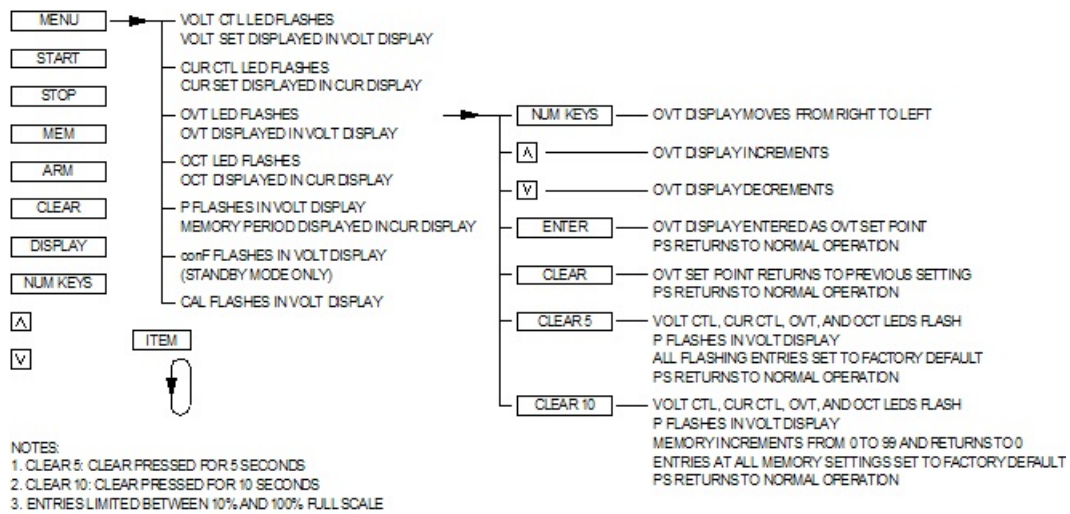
MENU

START

STOP

MEM

ARM

CLEAR

DISPLAY

NUM KEYS

Λ

V

VOLT CTL LED FLASHES
VOLT SET DISPLAYED IN VOLT DISPLAY

CUR CTL LED FLASHES
CUR SET DISPLAYED IN CUR DISPLAY

OVT LED FLASHES
OVT DISPLAYED IN VOLT DISPLAY

OCT LED FLASHES
OCT DISPLAYED IN CUR DISPLAY

P FLASHES IN VOLT DISPLAY
MEMORY PERIOD DISPLAYED IN CUR DISPLAY

conF FLASHES IN VOLT DISPLAY
(STANDBY MODE ONLY)

CAL FLASHES IN VOLT DISPLAY

ITEM

NUM KEYS — OVT DISPLAY MOVES FROM RIGHT TO LEFT

Λ — OVT DISPLAY INCREMENTS

V — OVT DISPLAY DECREMENTS

ENTER — OVT DISPLAY ENTERED AS OVT SET POINT
PS RETURNS TO NORMAL OPERATION

CLEAR — OVT SET POINT RETURNS TO PREVIOUS SETTING
PS RETURNS TO NORMAL OPERATION

CLEAR 5 — VOLT CTL, CUR CTL, OVT, AND OCT LEDS FLASH
P FLASHES IN VOLT DISPLAY
ALL FLASHING ENTRIES SET TO FACTORY DEFAULT
PS RETURNS TO NORMAL OPERATION

CLEAR 10 — VOLT CTL, CUR CTL, OVT, AND OCT LEDS FLASH
P FLASHES IN VOLT DISPLAY
MEMORY INCREMENTS FROM 0 TO 99 AND RETURNS TO 0
ENTRIES AT ALL MEMORY SETTINGS SET TO FACTORY DEFAULT
PS RETURNS TO NORMAL OPERATION

NOTES:
1. CLEAR 5: CLEAR PRESSED FOR 5 SECONDS
2. CLEAR 10: CLEAR PRESSED FOR 10 SECONDS
3. ENTRIES LIMITED BETWEEN 10% AND 100% FULL SCALE